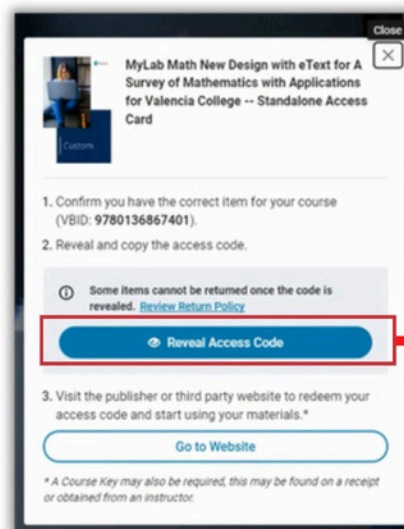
Close

Custom

MyLab Math New Design with eText for A Survey of Mathematics with Applications for Valencia College -- Standalone Access Card

1. Confirm you have the correct item for your course (VBID: 9780136867401).

2. Reveal and copy the access code.

Some items cannot be returned once the code is revealed. Review Return Policy

Reveal Access Code

3. Visit the publisher or third party website to redeem your access code and start using your materials.*

Go to Website

* A Course Key may also be required, this may be found on a receipt or obtained from an instructor.